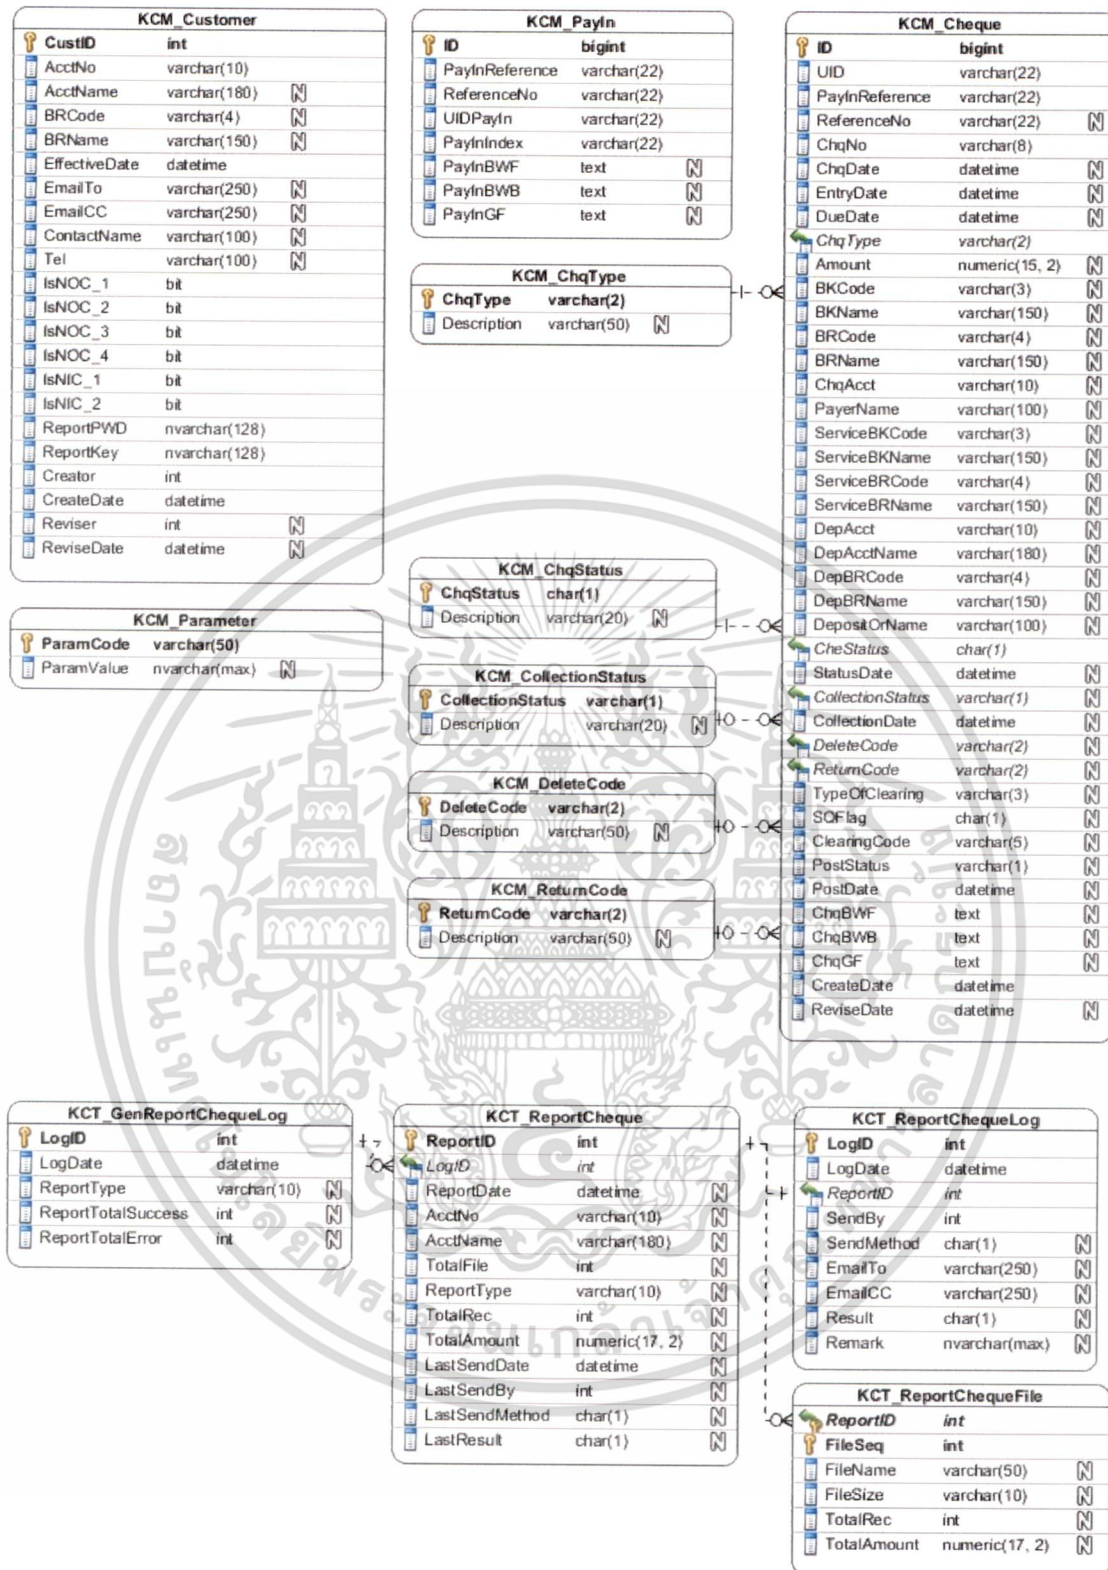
KCM_Customer

| | | |
|---|---|---|
| CustID | int | |
| AcctNo | varchar(10) | |
| AcctName | varchar(180) | N |
| BRCode | varchar(4) | N |
| BRName | varchar(150) | N |
| EffectiveDate | datetime | |
| EmailTo | varchar(250) | N |
| EmailCC | varchar(250) | N |
| ContactName | varchar(100) | N |
| Tel | varchar(100) | N |
| IsNOC_1 | bit | |
| IsNOC_2 | bit | |
| IsNOC_3 | bit | |
| IsNOC_4 | bit | |
| IsNIC_1 | bit | |
| IsNIC_2 | bit | |
| ReportPWD | nvarchar(128) | |
| ReportKey | nvarchar(128) | |
| Creator | int | |
| CreateDate | datetime | |
| Reviser | int | N |
| ReviseDate | datetime | N |

KCM_Parameter

| | | |
|---|---|---|
| ParamCode | varchar(50) | |
| ParamValue | nvarchar(max) | N |

KCM_PayIn

| | | |
|---|---|---|
| ID | bigint | |
| PayInReference | varchar(22) | |
| ReferenceNo | varchar(22) | |
| UIDPayIn | varchar(22) | |
| PayInIndex | varchar(22) | |
| PayInBWF | text | N |
| PayInBWB | text | N |
| PayInGF | text | N |

KCM_ChqType

| | | |
|---|---|---|
| ChqType | varchar(2) | |
| Description | varchar(50) | N |

KCM_ChqStatus

| | | |
|---|---|---|
| ChqStatus | char(1) | |
| Description | varchar(20) | N |

KCM_CollectionStatus

| | | |
|---|---|---|
| CollectionStatus | varchar(1) | |
| Description | varchar(20) | N |

KCM_DeleteCode

| | | |
|---|---|---|
| DeleteCode | varchar(2) | |
| Description | varchar(50) | N |

KCM_ReturnCode

| | | |
|---|---|---|
| ReturnCode | varchar(2) | |
| Description | varchar(50) | N |

KCM_Cheque

| | | |
|---|---|---|
| ID | bigint | |
| UID | varchar(22) | |
| PayInReference | varchar(22) | |
| ReferenceNo | varchar(22) | N |
| ChqNo | varchar(8) | |
| ChqDate | datetime | N |
| EntryDate | datetime | N |
| DueDate | datetime | N |
| ChqType | varchar(2) | |
| Amount | numeric(15, 2) | N |
| BKCode | varchar(3) | N |
| BKName | varchar(150) | N |
| BRCode | varchar(4) | N |
| BRName | varchar(150) | N |
| ChqAcct | varchar(10) | N |
| PayerName | varchar(100) | N |
| ServiceBKCode | varchar(3) | N |
| ServiceBKName | varchar(150) | N |
| ServiceBRCode | varchar(4) | N |
| ServiceBRName | varchar(150) | N |
| DepAcct | varchar(10) | N |
| DepAcctName | varchar(180) | N |
| DepBRCode | varchar(4) | N |
| DepBRName | varchar(150) | N |
| DepositOrName | varchar(100) | N |
| CheStatus | char(1) | |
| StatusDate | datetime | N |
| CollectionStatus | varchar(1) | N |
| CollectionDate | datetime | N |
| DeleteCode | varchar(2) | N |
| ReturnCode | varchar(2) | N |
| TypeOfClearing | varchar(3) | N |
| SOFlag | char(1) | N |
| ClearingCode | varchar(5) | N |
| PostStatus | varchar(1) | N |
| PostDate | datetime | N |
| ChqBWF | text | N |
| ChqBWB | text | N |
| ChqGF | text | N |
| CreateDate | datetime | |
| ReviseDate | datetime | N |

KCT_GenReportChequeLog

| | | |
|---|---|---|
| LogID | int | |
| LogDate | datetime | |
| ReportType | varchar(10) | N |
| ReportTotalSuccess | int | N |
| ReportTotalError | int | N |

KCT_ReportCheque

| | | |
|---|---|---|
| ReportID | int | |
| LogID | int | |
| ReportDate | datetime | N |
| AcctNo | varchar(10) | N |
| AcctName | varchar(180) | N |
| TotalFile | int | N |
| ReportType | varchar(10) | N |
| TotalRec | int | N |
| TotalAmount | numeric(17, 2) | N |
| LastSendDate | datetime | N |
| LastSendBy | int | N |
| LastSendMethod | char(1) | N |
| LastResult | char(1) | N |

KCT_ReportChequeLog

| | | |
|---|---|---|
| LogID | int | |
| LogDate | datetime | |
| ReportID | int | |
| SendBy | int | |
| SendMethod | char(1) | N |
| EmailTo | varchar(250) | N |
| EmailCC | varchar(250) | N |
| Result | char(1) | N |
| Remark | nvarchar(max) | N |

KCT_ReportChequeFile

| | | |
|---|---|---|
| ReportID | int | |
| FileSeq | int | |
| FileName | varchar(50) | N |
| FileSize | varchar(10) | N |
| TotalRec | int | N |
| TotalAmount | numeric(17, 2) | N |